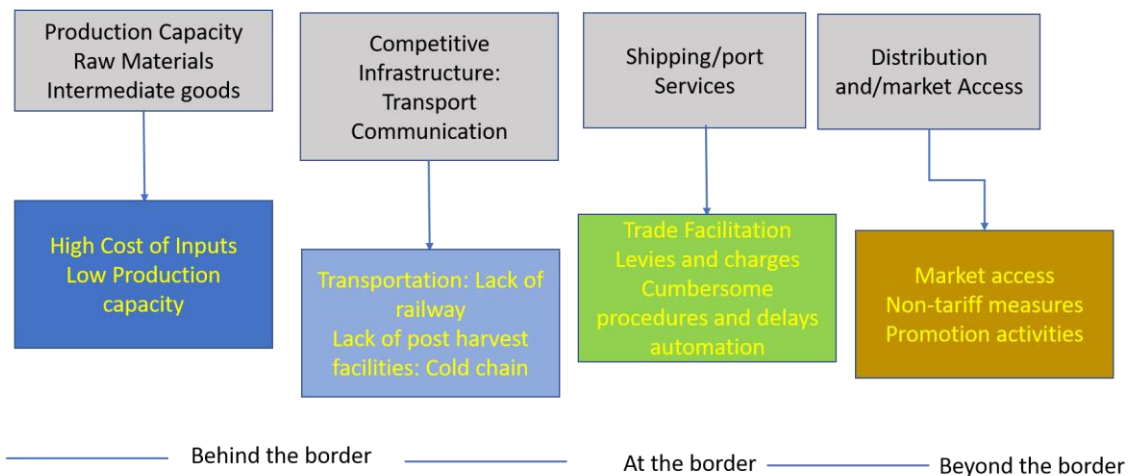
Production Capacity
Raw Materials
Intermediate goods

Competitive Infrastructure:
Transport
Communication

Shipping/port Services

Distribution and/market Access

High Cost of Inputs
Low Production capacity

Transportation: Lack of railway
Lack of post harvest facilities: Cold chain

Trade Facilitation
Levies and charges
Cumbersome procedures and delays
automation

Market access
Non-tariff measures
Promotion activities

Behind the border

At the border

Beyond the border